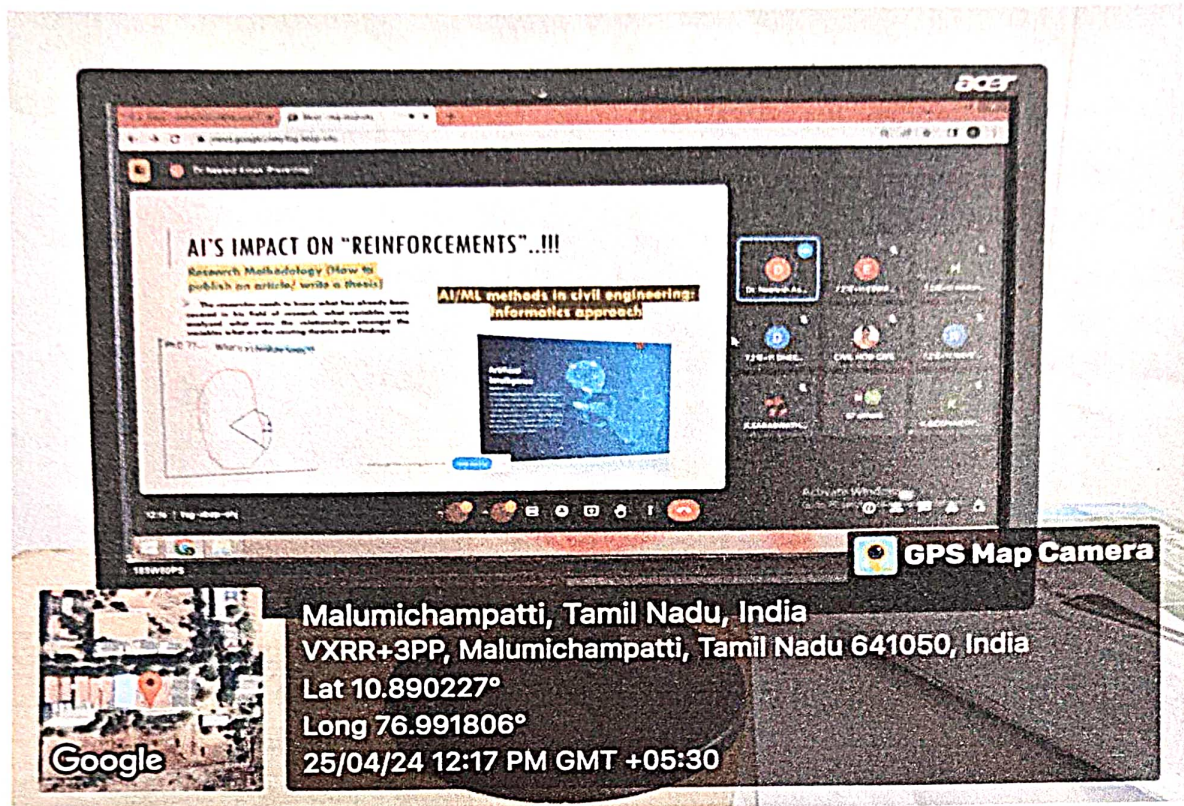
acer

AI'S IMPACT ON "REINFORCEMENTS"..!!!

Research Methodology (How to publish an article/ write a thesis)

AI/ML methods in civil engineering: Informatics approach

Artificial Intelligence

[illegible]

Activate Windows

GPS Map Camera

Malumichampatti, Tamil Nadu, India
VXRR+3PP, Malumichampatti, Tamil Nadu 641050, India
Lat 10.890227°
Long 76.991806°
25/04/24 12:17 PM GMT +05:30

Google